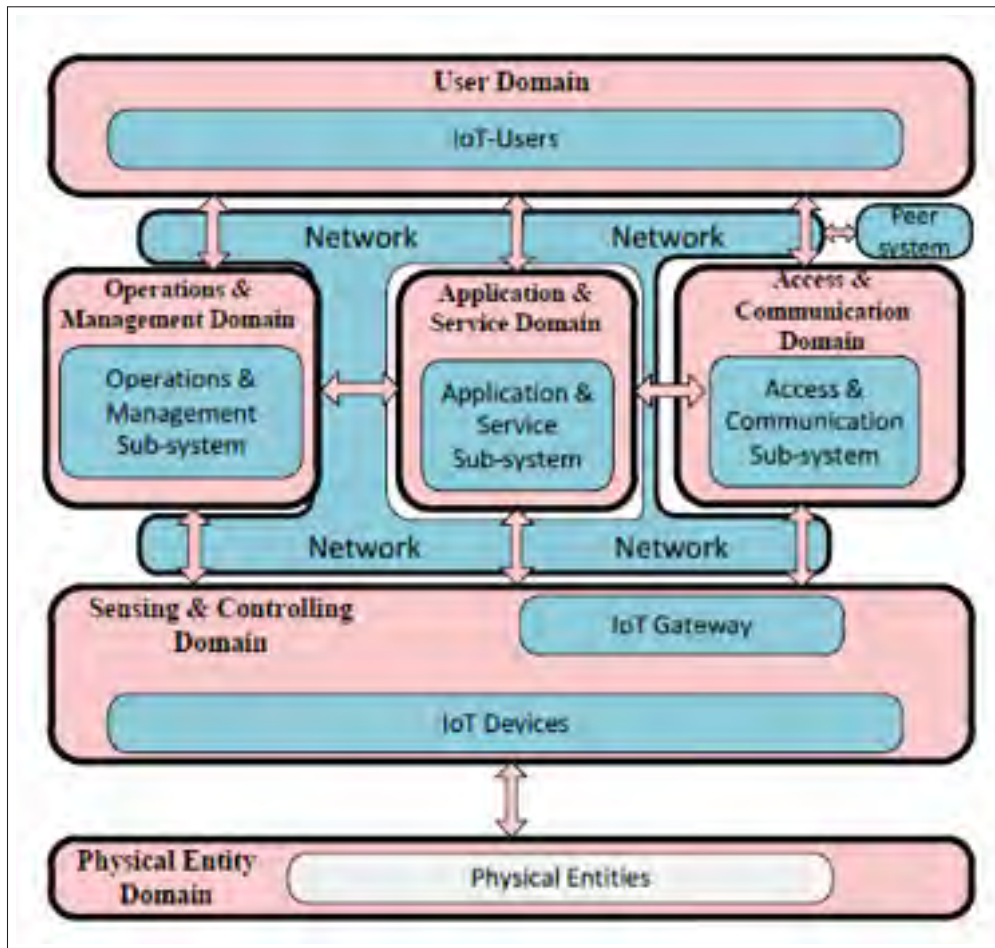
User Domain

IoT-Users

Network

Network

Peer system

Operations & Management Domain

Operations & Management Sub-system

Application & Service Domain

Application & Service Sub-system

Access & Communication Domain

Access & Communication Sub-system

Network

Network

Sensing & Controlling Domain

IoT Gateway

IoT Devices

Physical Entity Domain

Physical Entities